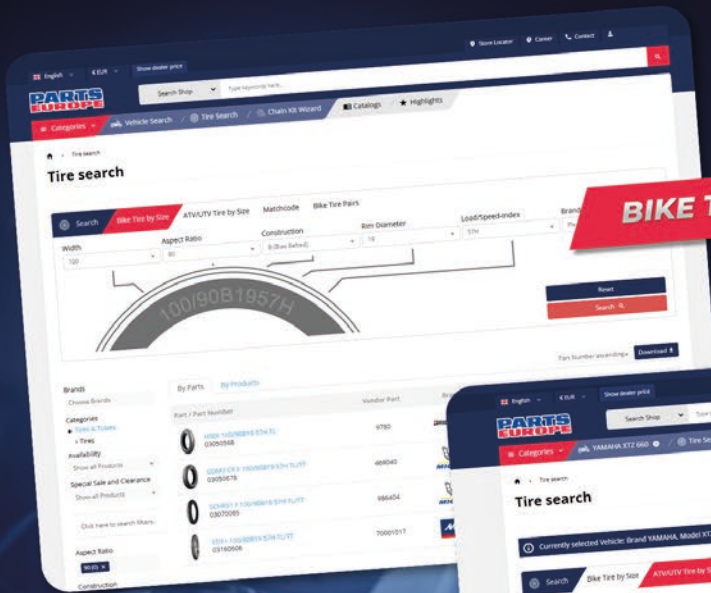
English · € EUR · Show dealer price

Store Locator · Career · Contact

PARTS EUROPE

Search Shop · Type keywords here...

Categories · Vehicle Search · Tire Search · Chain Kit Wizard · Catalogs · Highlights

Tire search

Tire search

Search · Bike Tire by Size · ATV/UTV Tire by Size · Matchcode · Bike Tire Pairs

Width · Aspect Ratio · Construction · Rim Diameter · Load/Speed-index · Brand

100 · 90 · B (Bias Belted) · 19 · 57H

100/90B1957H

Reset

Search

BIKE T

Part Number ascending · Download

Brands

Choose Brands

Categories

Tires & Tubes

Tires

Availability

Show all Products

Special Sale and Clearance

Show all Products

Click here to search filters

Aspect Ratio

90 (8)

Construction

By Parts · By Products

Part / Part Number · Vendor Part

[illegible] 100/90B19 57H TL · 03050568 · 9780

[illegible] 100/90B19 57H TL/TT · 03050678 · 669040

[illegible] 100/90B19 57H TL/TT · 03070089 · 986404

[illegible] 100/90B19 57H TL/TT · 03160606 · 70001017

English · € EUR · Show dealer price

PARTS EUROPE

Search Shop

Categories · YAMAHA XTZ 660 · Tire Se

Tire search

Tire search

Currently selected Vehicle: Brand YAMAHA, Model XT

Search · Bike Tire by Size · ATV/UTV Tire by S